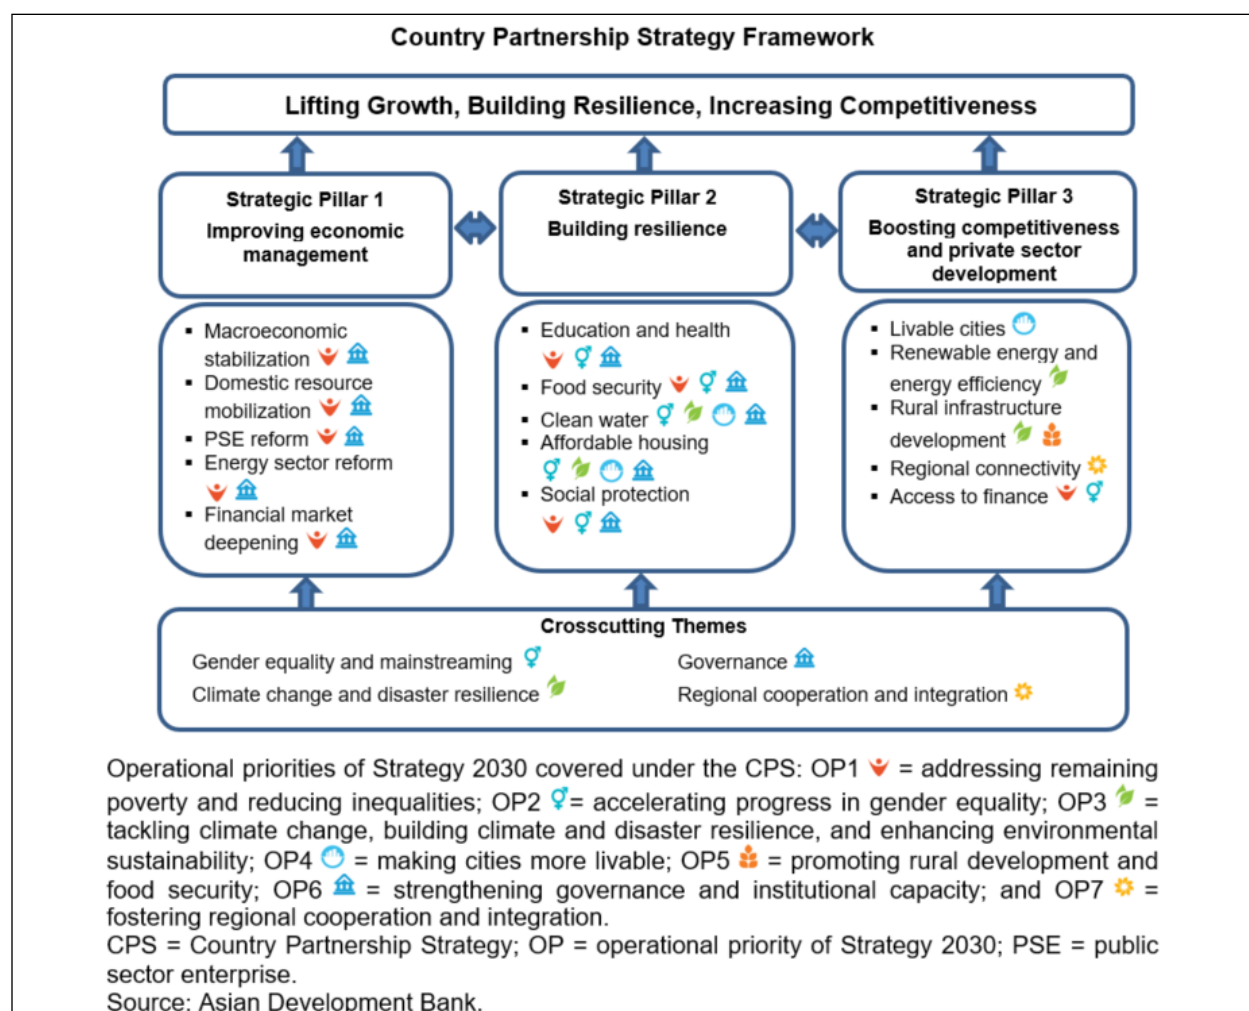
Country Partnership Strategy Framework

Lifting Growth, Building Resilience, Increasing Competitiveness

Strategic Pillar 1
Improving economic management

Strategic Pillar 2
Building resilience

Strategic Pillar 3
Boosting competitiveness and private sector development

- Macroeconomic stabilization
- Domestic resource mobilization
- PSE reform
- Energy sector reform
- Financial market deepening

- Education and health
- Food security
- Clean water
- Affordable housing
- Social protection

- Livable cities
- Renewable energy and energy efficiency
- Rural infrastructure development
- Regional connectivity
- Access to finance

Crosscutting Themes
Gender equality and mainstreaming
Climate change and disaster resilience
Governance
Regional cooperation and integration

Operational priorities of Strategy 2030 covered under the CPS: OP1 = addressing remaining poverty and reducing inequalities; OP2 = accelerating progress in gender equality; OP3 = tackling climate change, building climate and disaster resilience, and enhancing environmental sustainability; OP4 = making cities more livable; OP5 = promoting rural development and food security; OP6 = strengthening governance and institutional capacity; and OP7 = fostering regional cooperation and integration.
CPS = Country Partnership Strategy; OP = operational priority of Strategy 2030; PSE = public sector enterprise.
Source: Asian Development Bank.